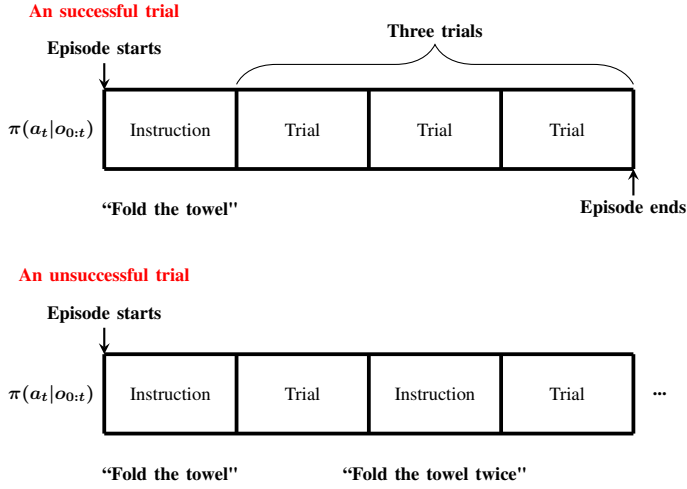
An successful trial

Episode starts

Three trials

$\pi(a_t|o_{0:t})$

| Instruction | Trial | Trial | Trial |
|---|---|---|---|

"Fold the towel"

Episode ends

An unsuccessful trial

Episode starts

$\pi(a_t|o_{0:t})$

| Instruction | Trial | Instruction | Trial |
|---|---|---|---|

...

"Fold the towel"

"Fold the towel twice"